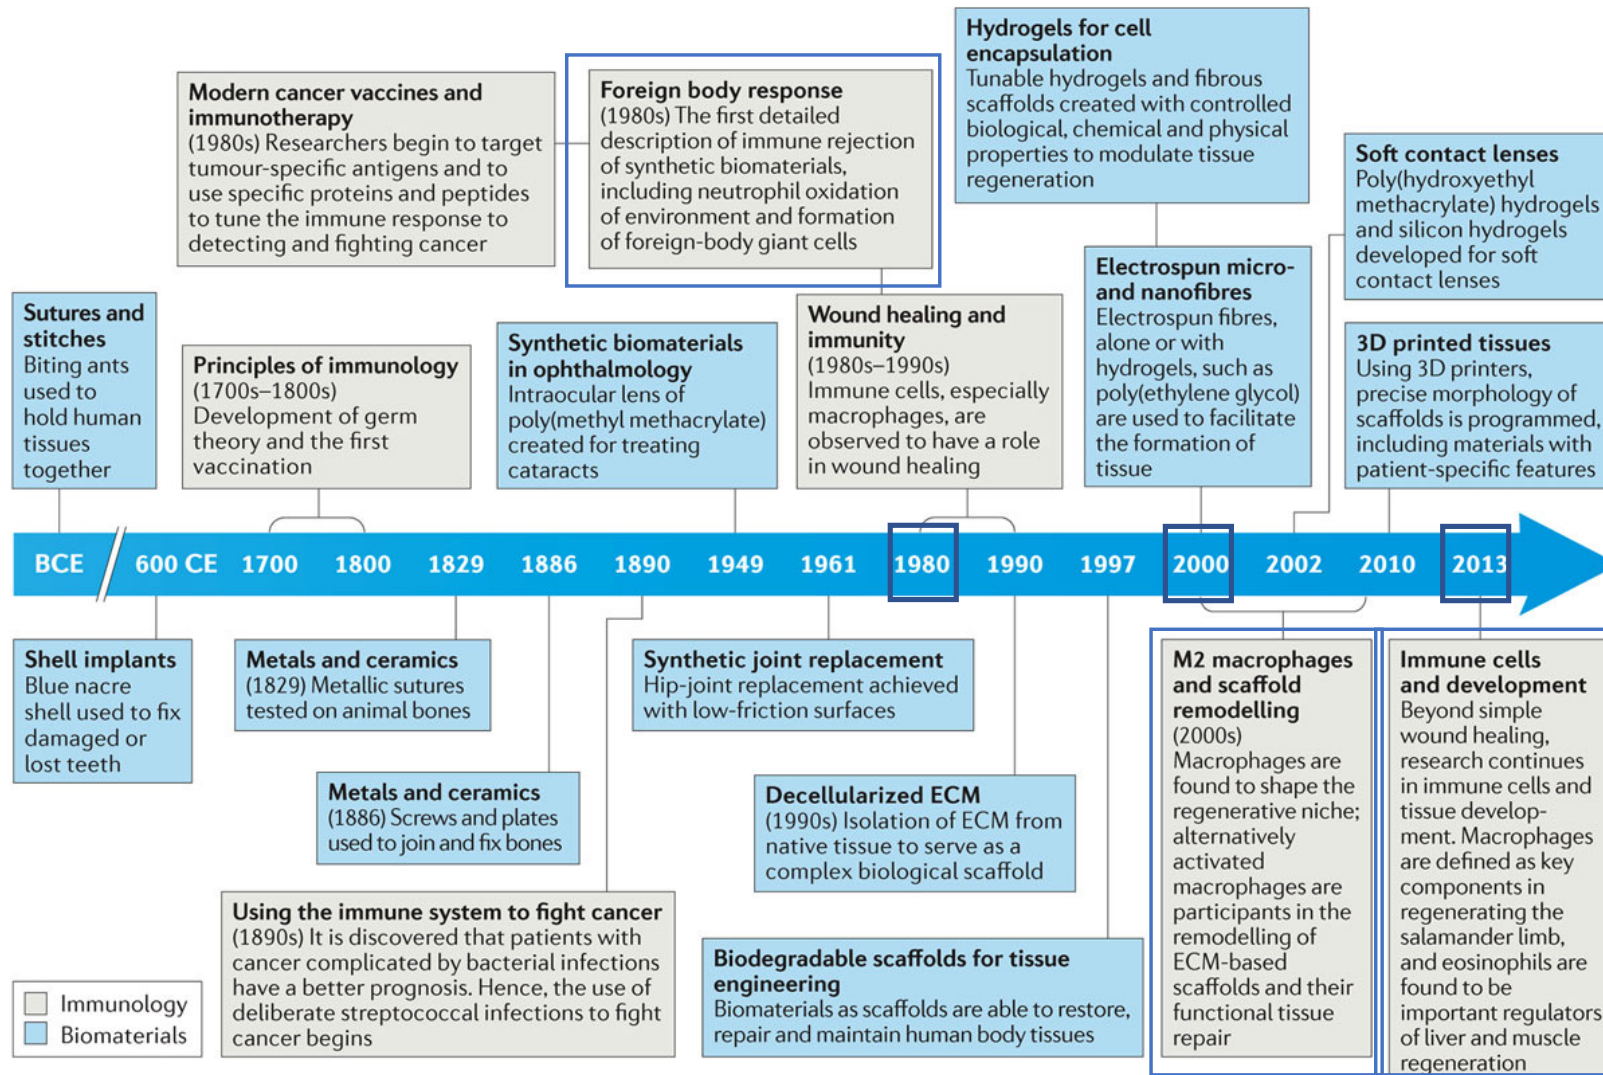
**Modern cancer vaccines and immunotherapy**
(1980s) Researchers begin to target tumour-specific antigens and to use specific proteins and peptides to tune the immune response to detecting and fighting cancer

**Foreign body response**
(1980s) The first detailed description of immune rejection of synthetic biomaterials, including neutrophil oxidation of environment and formation of foreign-body giant cells

**Hydrogels for cell encapsulation**
Tunable hydrogels and fibrous scaffolds created with controlled biological, chemical and physical properties to modulate tissue regeneration

**Soft contact lenses**
Poly(hydroxyethyl methacrylate) hydrogels and silicon hydrogels developed for soft contact lenses

**Sutures and stitches**
Biting ants used to hold human tissues together

**Principles of immunology**
(1700s–1800s) Development of germ theory and the first vaccination

**Synthetic biomaterials in ophthalmology**
Intraocular lens of poly(methyl methacrylate) created for treating cataracts

**Wound healing and immunity**
(1980s–1990s) Immune cells, especially macrophages, are observed to have a role in wound healing

**Electrospun micro- and nanofibres**
Electrospun fibres, alone or with hydrogels, such as poly(ethylene glycol) are used to facilitate the formation of tissue

**3D printed tissues**
Using 3D printers, precise morphology of scaffolds is programmed, including materials with patient-specific features

BCE 600 CE 1700 1800 1829 1886 1890 1949 1961 1980 1990 1997 2000 2002 2010 2013

**Shell implants**
Blue nacre shell used to fix damaged or lost teeth

**Metals and ceramics**
(1829) Metallic sutures tested on animal bones

**Synthetic joint replacement**
Hip-joint replacement achieved with low-friction surfaces

**M2 macrophages and scaffold remodelling**
(2000s) Macrophages are found to shape the regenerative niche; alternatively activated macrophages are participants in the remodelling of ECM-based scaffolds and their functional tissue repair

**Immune cells and development**
Beyond simple wound healing, research continues in immune cells and tissue development. Macrophages are defined as key components in regenerating the salamander limb, and eosinophils are found to be important regulators of liver and muscle regeneration

**Metals and ceramics**
(1886) Screws and plates used to join and fix bones

**Decellularized ECM**
(1990s) Isolation of ECM from native tissue to serve as a complex biological scaffold

**Using the immune system to fight cancer**
(1890s) It is discovered that patients with cancer complicated by bacterial infections have a better prognosis. Hence, the use of deliberate streptococcal infections to fight cancer begins

**Biodegradable scaffolds for tissue engineering**
Biomaterials as scaffolds are able to restore, repair and maintain human body tissues

Immunology
Biomaterials